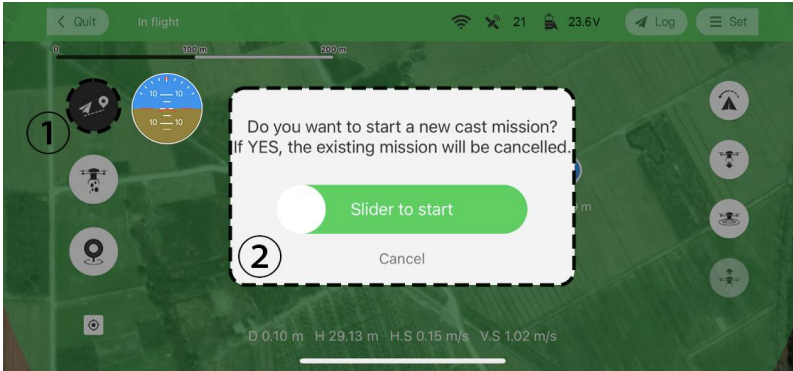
Quit In flight 21 23.6V Log Set

0 100 m 200 m

10 10
10 10

①

Do you want to start a new cast mission? If YES, the existing mission will be cancelled.

Slider to start

m

②

Cancel

D 0.10 m H 29.13 m H.S 0.15 m/s V.S 1.02 m/s